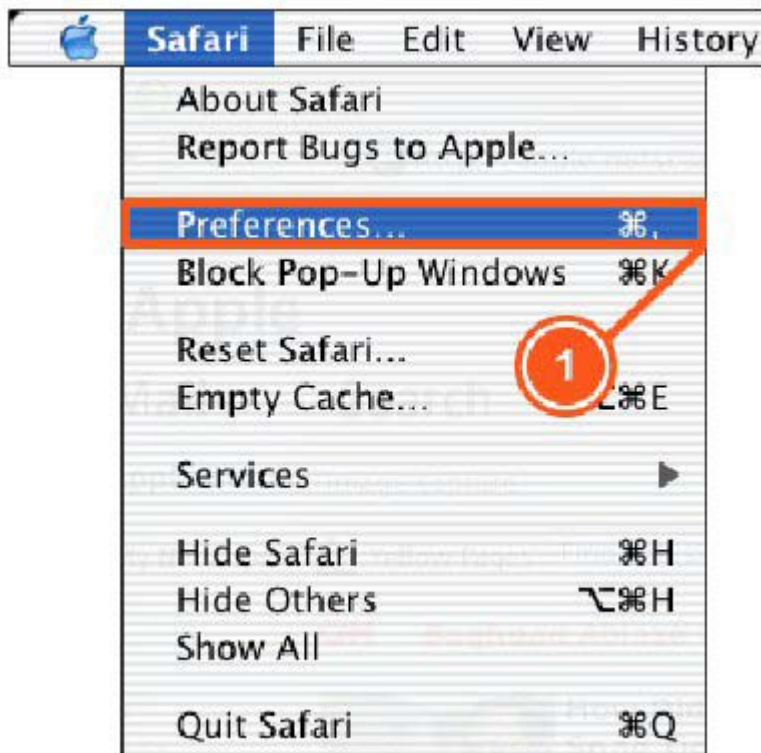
Safari File Edit View History

About Safari
Report Bugs to Apple...

Preferences... ⌘,
Block Pop-Up Windows ⌘K

Reset Safari...
Empty Cache... ⌥⌘E

1

Services

Hide Safari ⌘H
Hide Others ⌥⌘H
Show All

Quit Safari ⌘Q